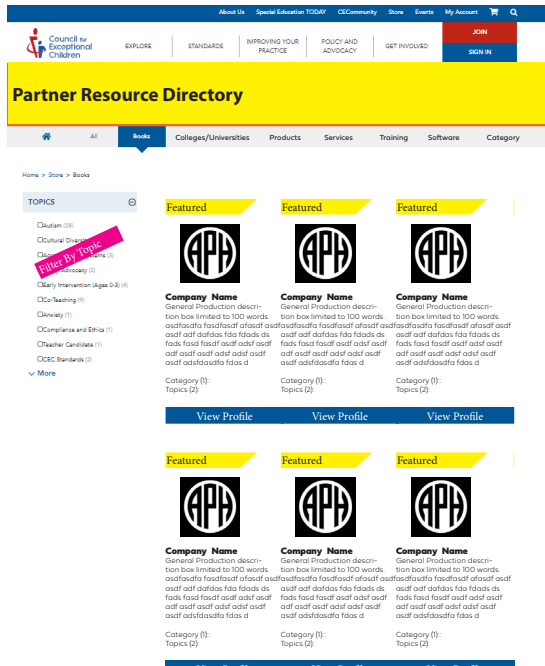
About Us Special Education TODAY CECommunity Store Events My Account

Council for Exceptional Children

EXPLORE STANDARDS IMPROVING YOUR PRACTICE POLICY AND ADVOCACY GET INVOLVED

JOIN

SIGN IN

Partner Resource Directory

All Books Colleges/Universities Products Services Training Software Category

Home > Store > Books

TOPICS

☐Autism (28)
☐Cultural Divers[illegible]
☐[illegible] (3)
☐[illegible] Advocacy (2)
☐Early Intervention (Ages 0-3) (4)
☐Co-Teaching (9)
☐Anxiety (1)
☐Compliance and Ethics (1)
☐Teacher Candidate (1)
☐CEC Standards (3)
More

Filter By Topic

Featured

APH

Company Name
General Production description box limited to 100 words. asdfasdfa fasdfasdf afasdf asdf asdf adf dafdas fda fdads ds fads fasd fasdf asdf adsf asdf adf asdf asdf adsf asdf asdf adf asdfadsdfa fdas d

Category (1)::
Topics (2):

View Profile

Featured

APH

Company Name
General Production description box limited to 100 words. asdfasdfa fasdfasdf afasdf asdf asdf adf dafdas fda fdads ds fads fasd fasdf asdf adsf asdf adf asdf asdf adsf asdf asdf adf asdfadsdfa fdas d

Category (1)::
Topics (2):

View Profile

Featured

APH

Company Name
General Production description box limited to 100 words. asdfasdfa fasdfasdf afasdf asdf asdf adf dafdas fda fdads ds fads fasd fasdf asdf adsf asdf adf asdf asdf adsf asdf asdf adf asdfadsdfa fdas d

Category (1)::
Topics (2):

View Profile

Featured

APH

Company Name
General Production description box limited to 100 words. asdfasdfa fasdfasdf afasdf asdf asdf adf dafdas fda fdads ds fads fasd fasdf asdf adsf asdf adf asdf asdf adsf asdf asdf adf asdfadsdfa fdas d

Category (1)::
Topics (2):

Featured

APH

Company Name
General Production description box limited to 100 words. asdfasdfa fasdfasdf afasdf asdf asdf adf dafdas fda fdads ds fads fasd fasdf asdf adsf asdf adf asdf asdf adsf asdf asdf adf asdfadsdfa fdas d

Category (1)::
Topics (2):

Featured

APH

Company Name
General Production description box limited to 100 words. asdfasdfa fasdfasdf afasdf asdf asdf adf dafdas fda fdads ds fads fasd fasdf asdf adsf asdf adf asdf asdf adsf asdf asdf adf asdfadsdfa fdas d

Category (1)::
Topics (2):